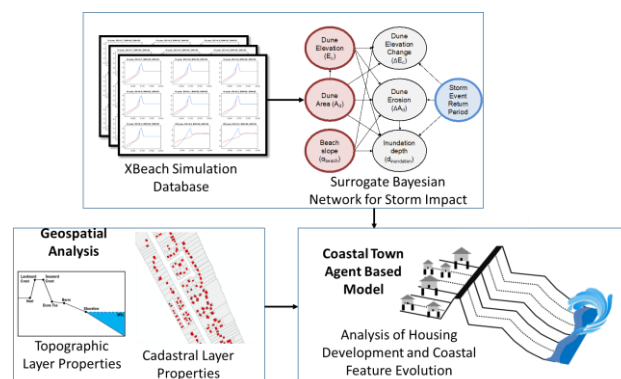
Dune Elevation ($E_c$)

Dune Area ($A_d$)

Beach slope ($\alpha_{beach}$)

Dune Elevation Change ($\Delta E_c$)

Dune Erosion ($\Delta A_d$)

Inundation depth ($d_{inundation}$)

Storm Event Return Period

XBeach Simulation Database

Surrogate Bayesian Network for Storm Impact

Geospatial Analysis

Landward Crest

Seaward Crest

Heel

Dune Toe

Berm

Shoreline

Topographic Layer Properties

Cadastral Layer Properties

Coastal Town Agent Based Model

Analysis of Housing Development and Coastal Feature Evolution